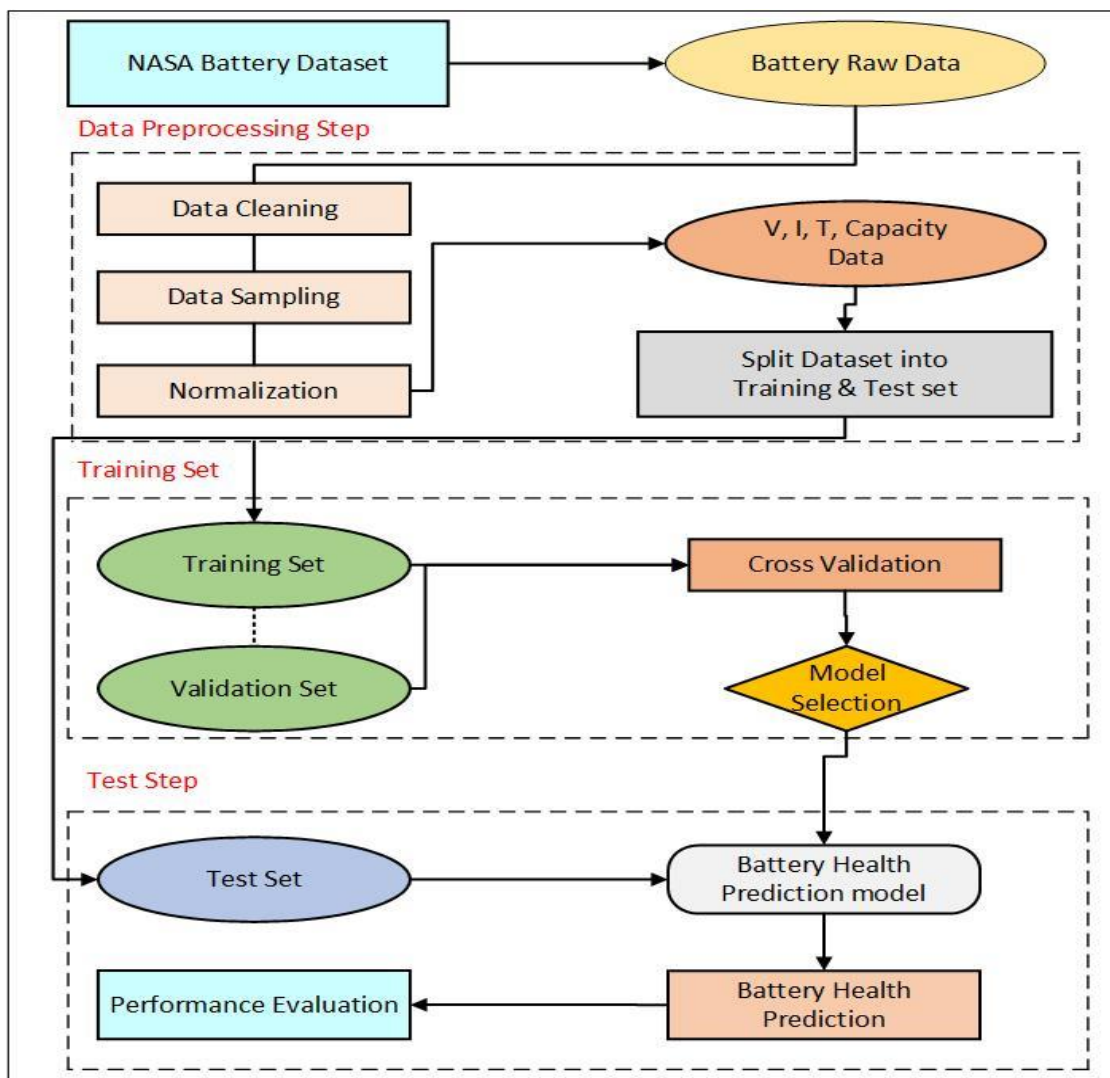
NASA Battery Dataset

Battery Raw Data

Data Preprocessing Step

Data Cleaning

Data Sampling

Normalization

V, I, T, Capacity Data

Split Dataset into Training & Test set

Training Set

Training Set

Validation Set

Cross Validation

Model Selection

Test Step

Test Set

Battery Health Prediction model

Performance Evaluation

Battery Health Prediction